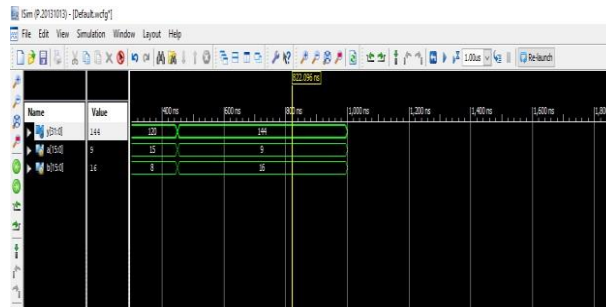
ISim (P.20131013) - [Default.wcfg*]

File Edit View Simulation Window Layout Help

1.00us

Re-launch

822.096 ns

| Name | Value |
|---|---|
| y[31:0] | 144 |
| a[15:0] | 9 |
| b[15:0] | 16 |

400 ns
600 ns
800 ns
1,000 ns
1,200 ns
1,400 ns
1,600 ns
1,800

120
144
15
9
8
16